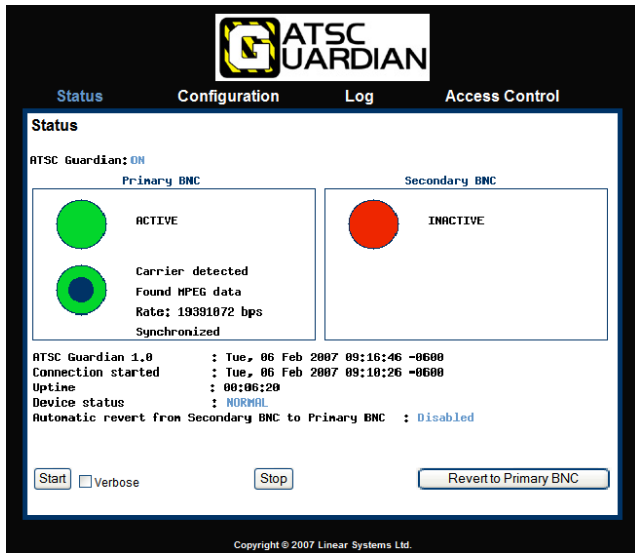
ATSC GUARDIAN

Status Configuration Log Access Control

Status

ATSC Guardian: ON

Primary BNC

ACTIVE

Carrier detected
Found MPEG data
Rate: 19391072 bps
Synchronized

Secondary BNC

INACTIVE

ATSC Guardian 1.0 : Tue, 06 Feb 2007 09:16:46 -0600
Connection started : Tue, 06 Feb 2007 09:10:26 -0600
Uptime : 00:06:20
Device status : NORMAL
Automatic revert from Secondary BNC to Primary BNC : Disabled

Start Verbose Stop Revert to Primary BNC

Copyright © 2007 Linear Systems Ltd.